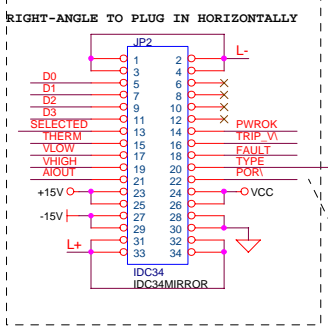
RIGHT-ANGLE TO PLUG IN HORIZONTALLY

JP2

L-

D0
D1
D2
D3
SELECTED
THERM
VLOW
VHIGH
AIOUT

PWROK
TRIP_\\
FAULT
TYPE
POR\

+15V
-15V
VCC
L+

| | |
|---|---|
| 1 | 2 |
| 3 | 4 |
| 5 | 6 |
| 7 | 8 |
| 9 | 10 |
| 11 | 12 |
| 13 | 14 |
| 15 | 16 |
| 17 | 18 |
| 19 | 20 |
| 21 | 22 |
| 23 | 24 |
| 25 | 26 |
| 27 | 28 |
| 29 | 30 |
| 31 | 32 |
| 33 | 34 |

IDC34
IDC34MIRROR